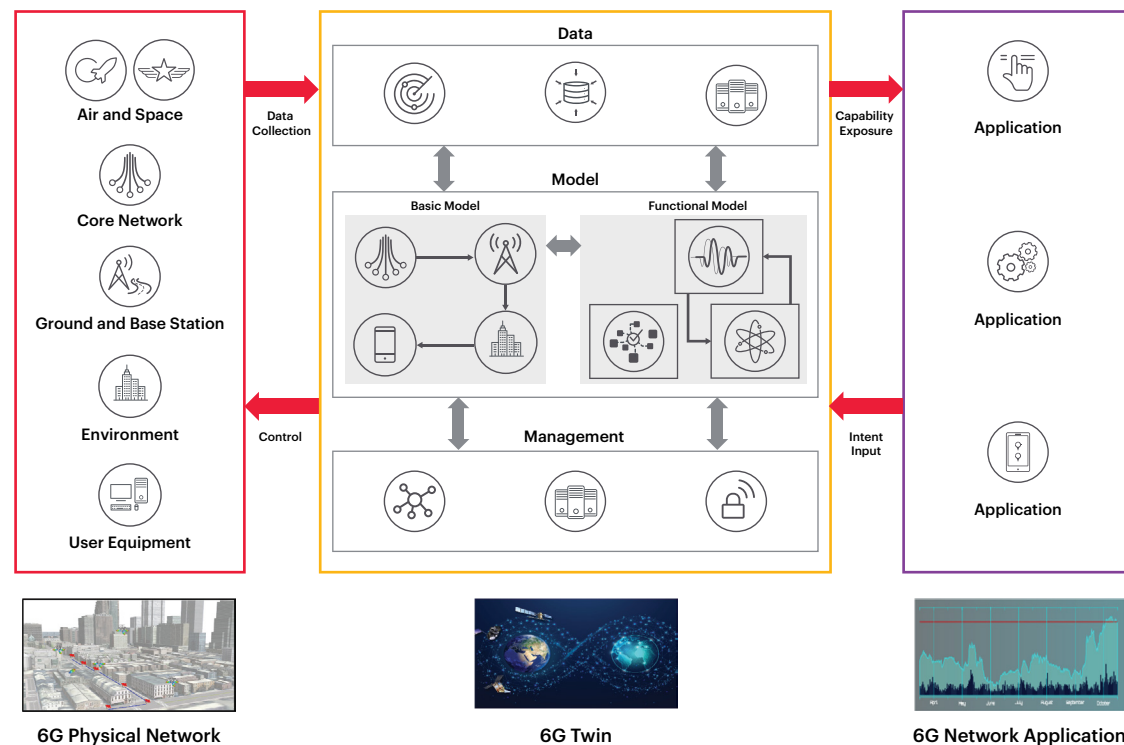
Air and Space

Core Network

Ground and Base Station

Environment

User Equipment

Data Collection

Control

Data

Model

Basic Model

Functional Model

Management

Capability Exposure

Intent Input

Application

Application

Application

6G Physical Network

6G Twin

6G Network Application